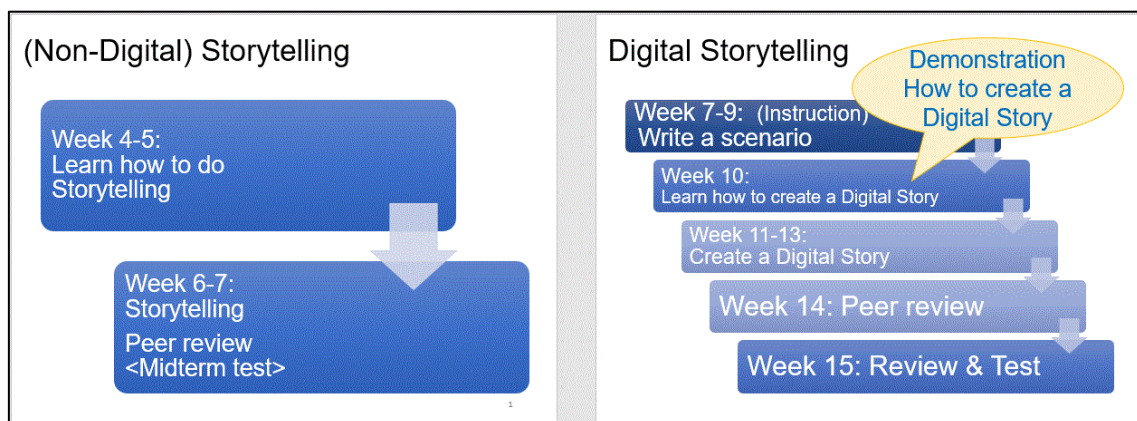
(Non-Digital) Storytelling

Week 4-5:
Learn how to do Storytelling

Week 6-7:
Storytelling
Peer review
<Midterm test>

1

Digital Storytelling

Demonstration How to create a Digital Story

Week 7-9: (Instruction)
Write a scenario

Week 10:
Learn how to create a Digital Story

Week 11-13:
Create a Digital Story

Week 14: Peer review

Week 15: Review & Test